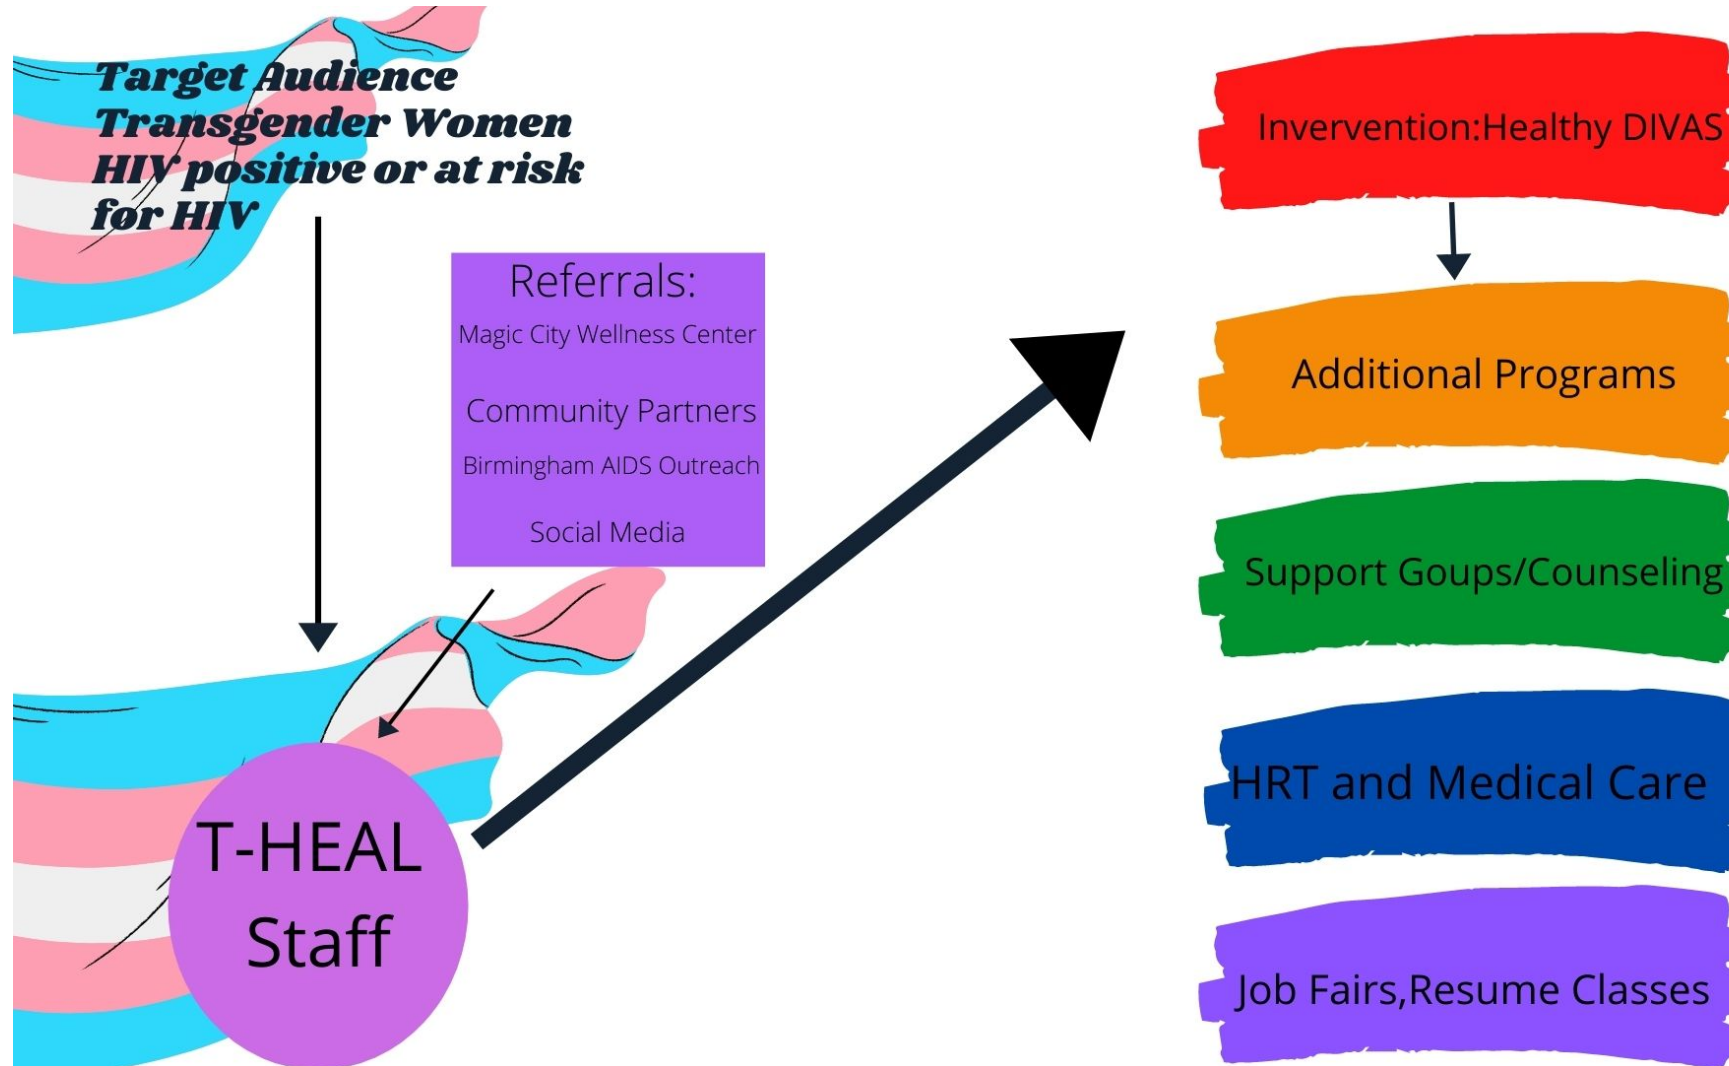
Target Audience
Transgender Women
HIV positive or at risk for HIV

Referrals:
Magic City Wellness Center
Community Partners
Birmingham AIDS Outreach
Social Media

T-HEAL Staff

Invervention:Healthy DIVAS

Additional Programs

Support Goups/Counseling

HRT and Medical Care

Job Fairs,Resume Classes